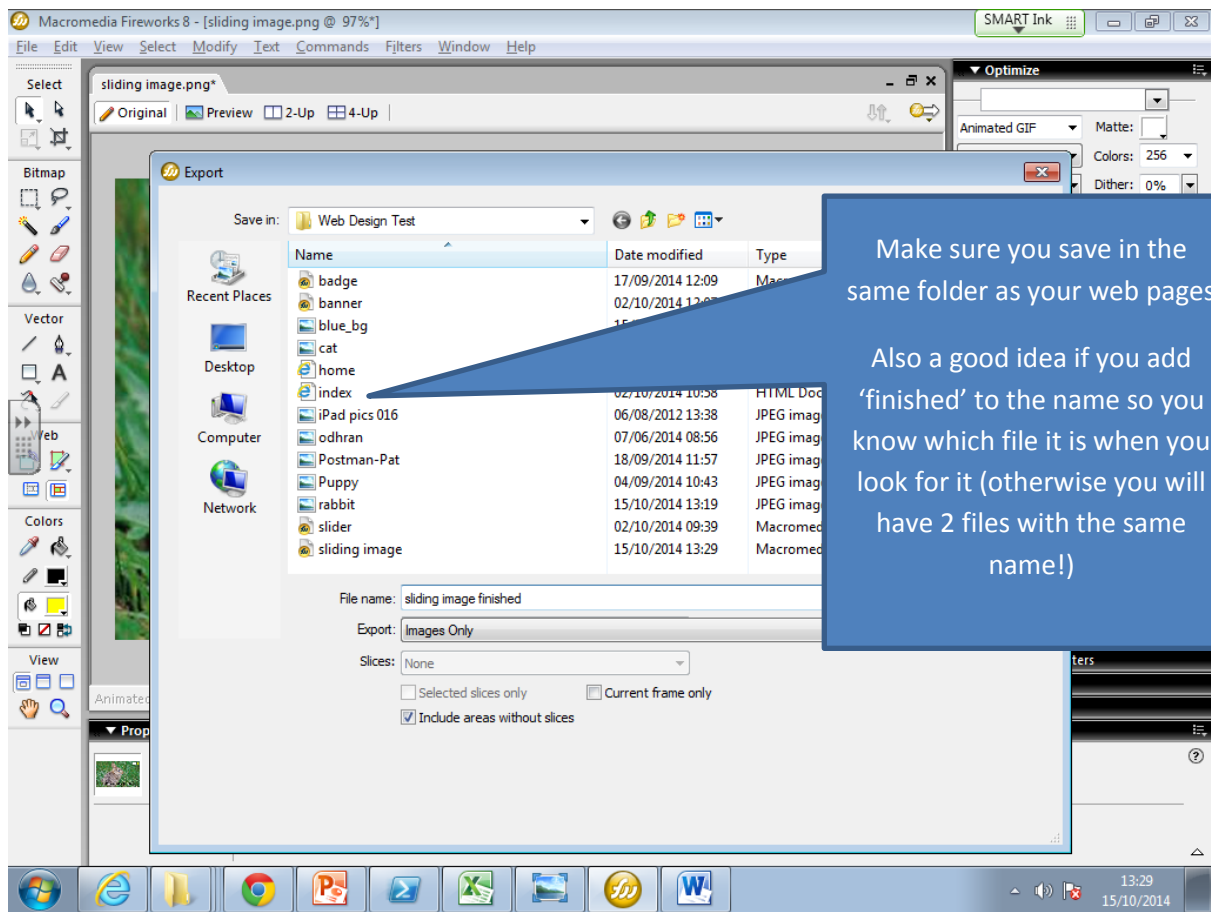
Macromedia Fireworks 8 - [sliding image.png @ 97%*]

SMART Ink

File Edit View Select Modify Text Commands Filters Window Help

Select

Bitmap

Vector

Web

Colors

View

sliding image.png*

Original Preview 2-Up 4-Up

Optimize

Animated GIF

Matte:

Colors: 256

Dither: 0%

Export

Save in: Web Design Test

Recent Places

Desktop

Computer

Network

| Name | Date modified | Type |
|---|---|---|
| badge | 17/09/2014 12:09 | Mac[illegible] |
| banner | 02/10/2014 12:0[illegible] | |
| blue_bg | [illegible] | |
| cat | | |
| home | | |
| index | 02/10/2014 10:58 | HTML Doc |
| iPad pics 016 | 06/08/2012 13:38 | JPEG imag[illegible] |
| odhran | 07/06/2014 08:56 | JPEG imag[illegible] |
| Postman-Pat | 18/09/2014 11:57 | JPEG imag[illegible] |
| Puppy | 04/09/2014 10:43 | JPEG imag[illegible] |
| rabbit | 15/10/2014 13:19 | JPEG imag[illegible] |
| slider | 02/10/2014 09:39 | Macromed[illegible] |
| sliding image | 15/10/2014 13:29 | Macromed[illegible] |

File name: sliding image finished

Export: Images Only

Slices: None

Selected slices only

Current frame only

Include areas without slices

Make sure you save in the same folder as your web pages

Also a good idea if you add 'finished' to the name so you know which file it is when you look for it (otherwise you will have 2 files with the same name!)

Animated

Prop

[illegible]ters

13:29
15/10/2014